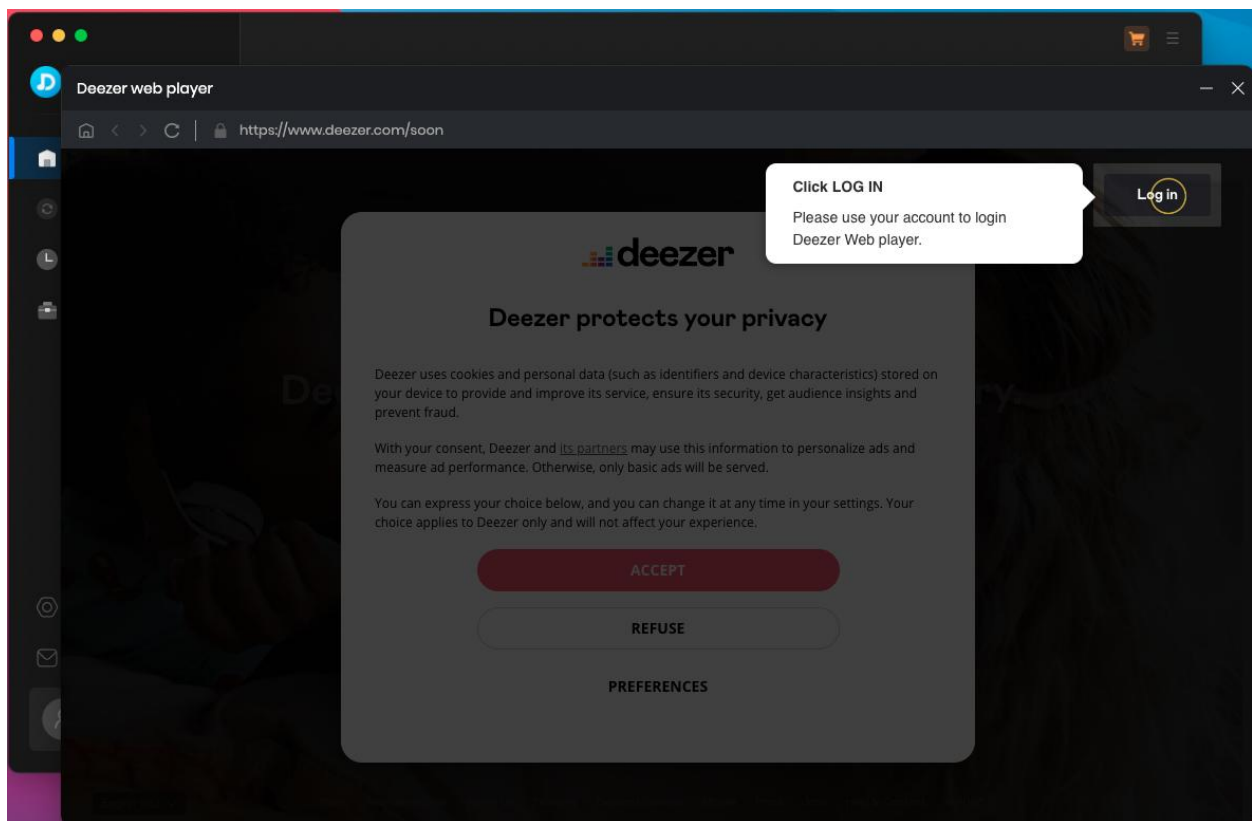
Deezer web player

https://www.deezer.com/soon

Click LOG IN

Please use your account to login Deezer Web player.

Log in

deezer

Deezer protects your privacy

Deezer uses cookies and personal data (such as identifiers and device characteristics) stored on your device to provide and improve its service, ensure its security, get audience insights and prevent fraud.

With your consent, Deezer and its partners may use this information to personalize ads and measure ad performance. Otherwise, only basic ads will be served.

You can express your choice below, and you can change it at any time in your settings. Your choice applies to Deezer only and will not affect your experience.

ACCEPT

REFUSE

PREFERENCES